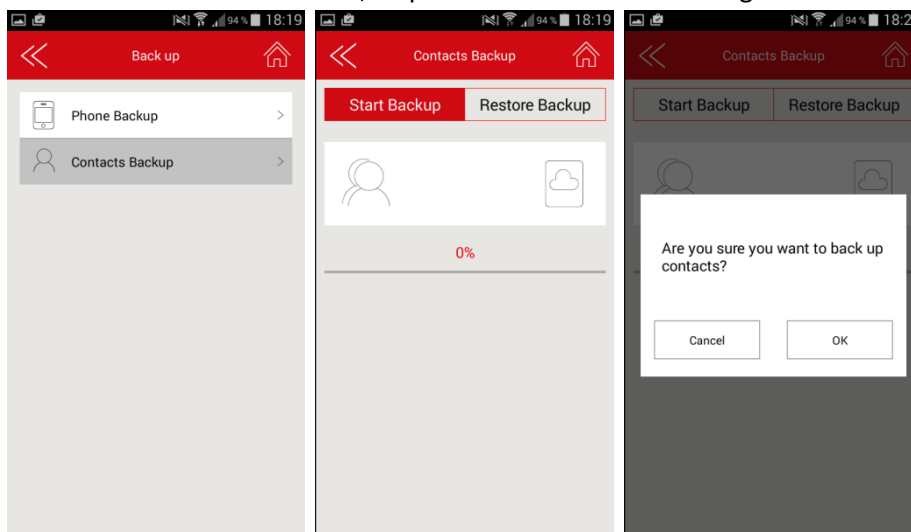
94% 18:19

Back up

Phone Backup

Contacts Backup

94% 18:19

Contacts Backup

Start Backup

Restore Backup

0%

94% 18:2

Contacts Backup

Start Backup

Restore Backup

Are you sure you want to back up contacts?

Cancel

OK